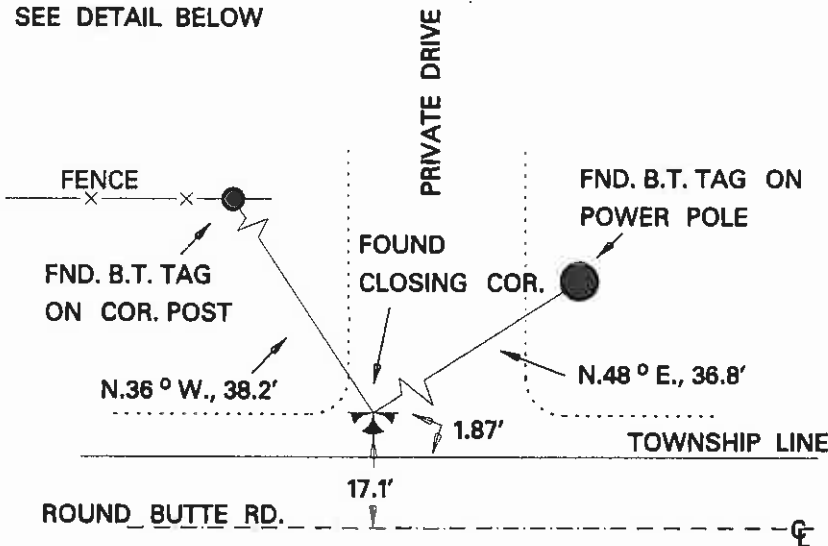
SEE DETAIL BELOW

PRIVATE DRIVE

FENCE

FND. B.T. TAG ON POWER POLE

FOUND CLOSING COR.

FND. B.T. TAG ON COR. POST

N.36 ° W., 38.2′

N.48 ° E., 36.8′

1.87′

TOWNSHIP LINE

17.1′

ROUND BUTTE RD.

℄